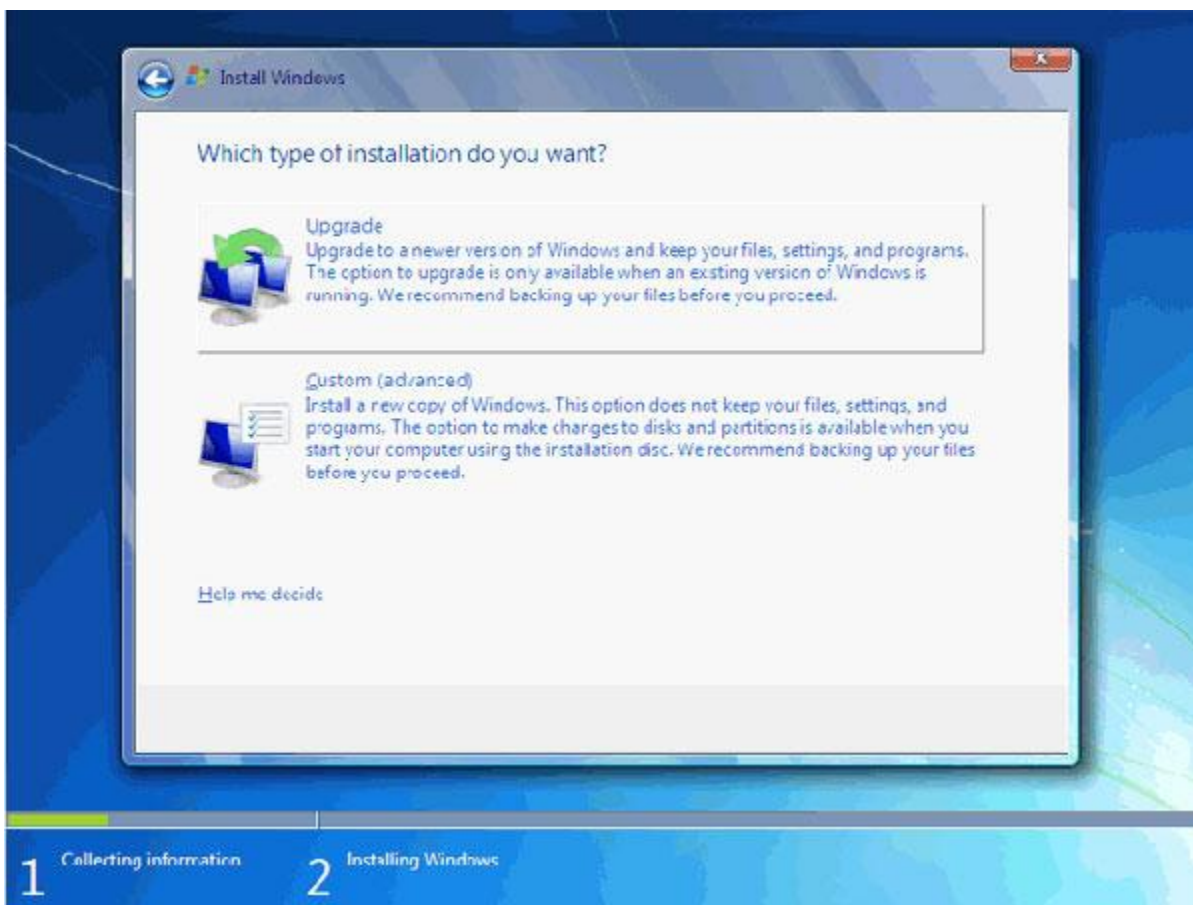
Install Windows

Which type of installation do you want?

Upgrade
Upgrade to a newer version of Windows and keep your files, settings, and programs. The option to upgrade is only available when an existing version of Windows is running. We recommend backing up your files before you proceed.

Custom (advanced)
Install a new copy of Windows. This option does not keep your files, settings, and programs. The option to make changes to disks and partitions is available when you start your computer using the installation disc. We recommend backing up your files before you proceed.

Help me decide

1 Collecting information
2 Installing Windows